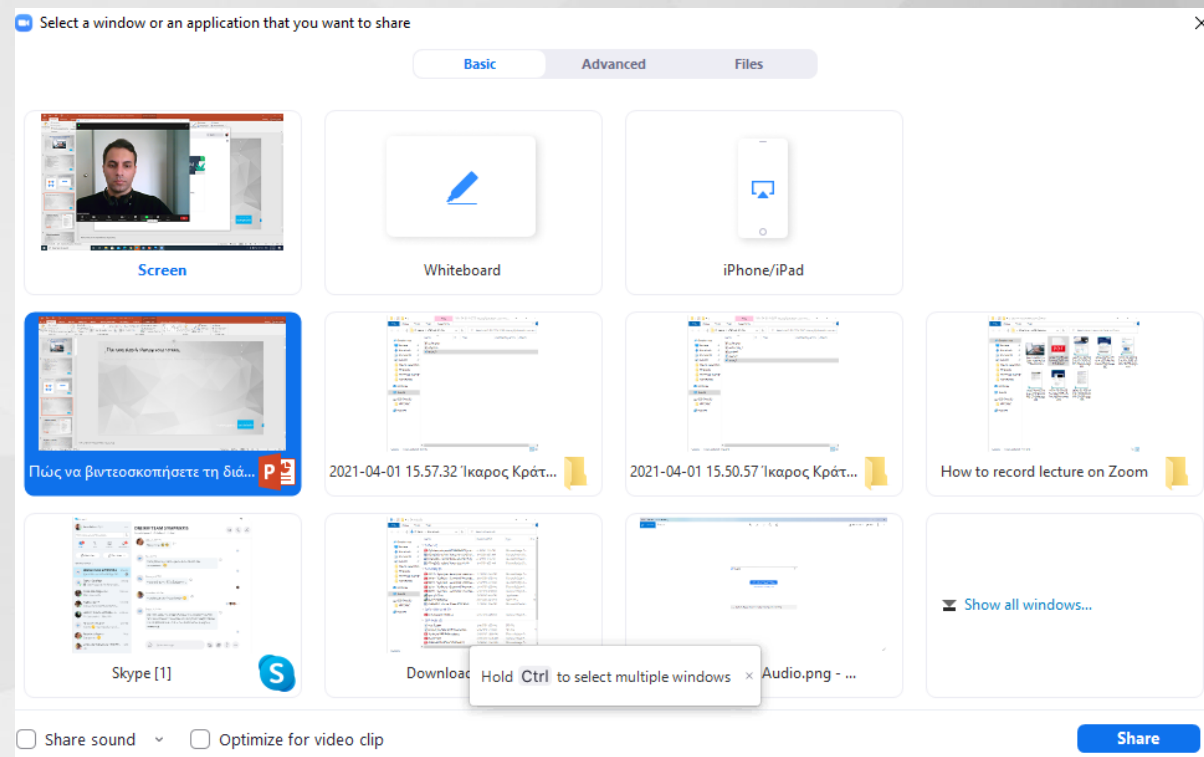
Select a window or an application that you want to share

Basic | Advanced | Files

Screen

Whiteboard

iPhone/iPad

Πώς να βιντεοσκοπήσετε τη διά...

2021-04-01 15.57.32 Ίκαρος Κράτ...

2021-04-01 15.50.57 Ίκαρος Κράτ...

How to record lecture on Zoom

Skype [1]

Downloa

Hold Ctrl to select multiple windows ×

Audio.png - ...

Show all windows...

Share sound

Optimize for video clip

Share